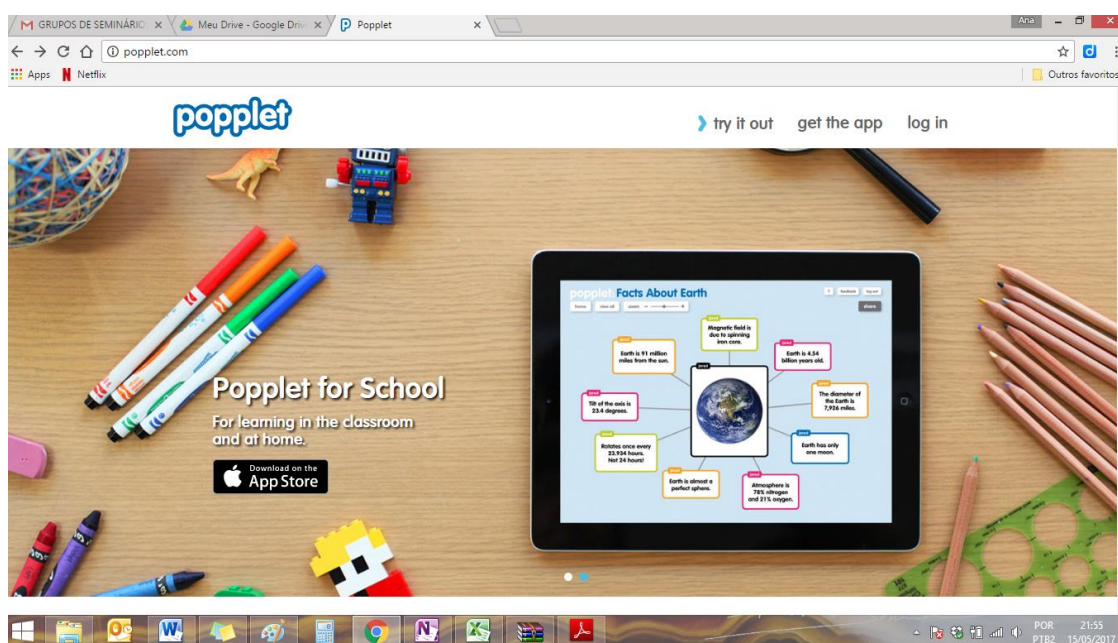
GRUPOS DE SEMINÁRIO ×
Meu Drive - Google Driv ×
Popplet ×
Ana
popplet.com
Apps Netflix
Outros favoritos

popplet
try it out get the app log in

popplet Facts About Earth
Magnetic field is due to spinning iron core.
Earth is 91 million miles from the sun.
Earth is 4.54 billion years old.
Tilt of the axis is 23.4 degrees.
The diameter of the Earth is 7,926 miles.
Earth has only one moon.
Rotates once every 23.934 hours. Not 24 hours!
Earth is almost a perfect sphere.
Atmosphere is 78% nitrogen and 21% oxygen.

Popplet for School
For learning in the classroom and at home.
Download on the App Store

POR PTB2 21:55 15/05/2017